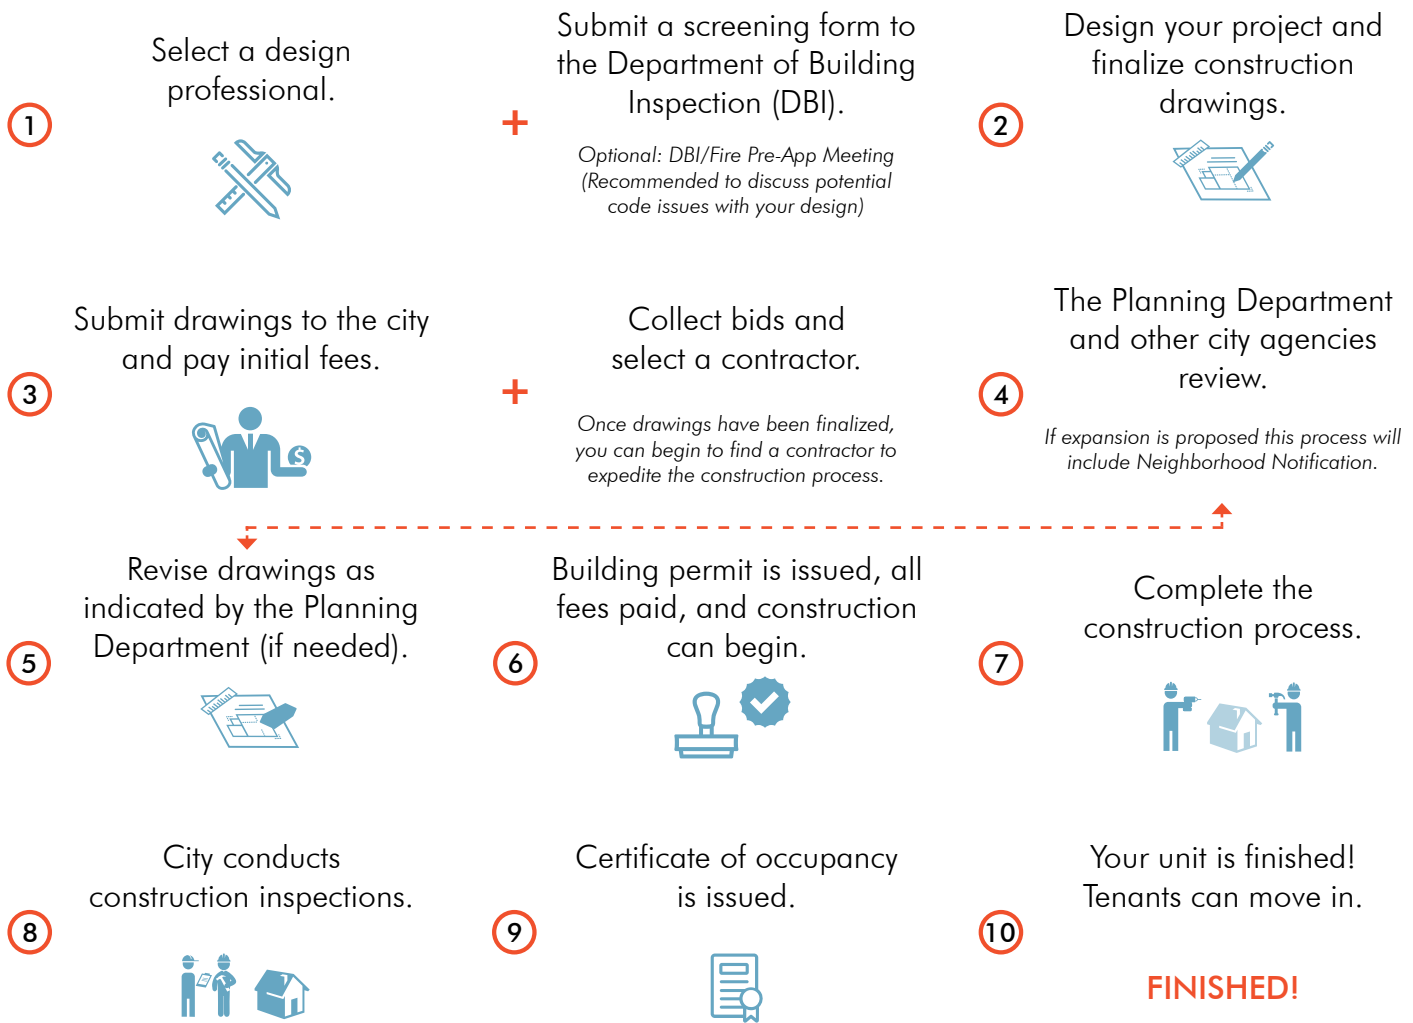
1
Select a design professional.

+

Submit a screening form to the Department of Building Inspection (DBI).

Optional: DBI/Fire Pre-App Meeting (Recommended to discuss potential code issues with your design)

2
Design your project and finalize construction drawings.

3
Submit drawings to the city and pay initial fees.

+

Collect bids and select a contractor.

Once drawings have been finalized, you can begin to find a contractor to expedite the construction process.

4
The Planning Department and other city agencies review.

If expansion is proposed this process will include Neighborhood Notification.

5
Revise drawings as indicated by the Planning Department (if needed).

6
Building permit is issued, all fees paid, and construction can begin.

7
Complete the construction process.

8
City conducts construction inspections.

9
Certificate of occupancy is issued.

10
Your unit is finished! Tenants can move in.

FINISHED!